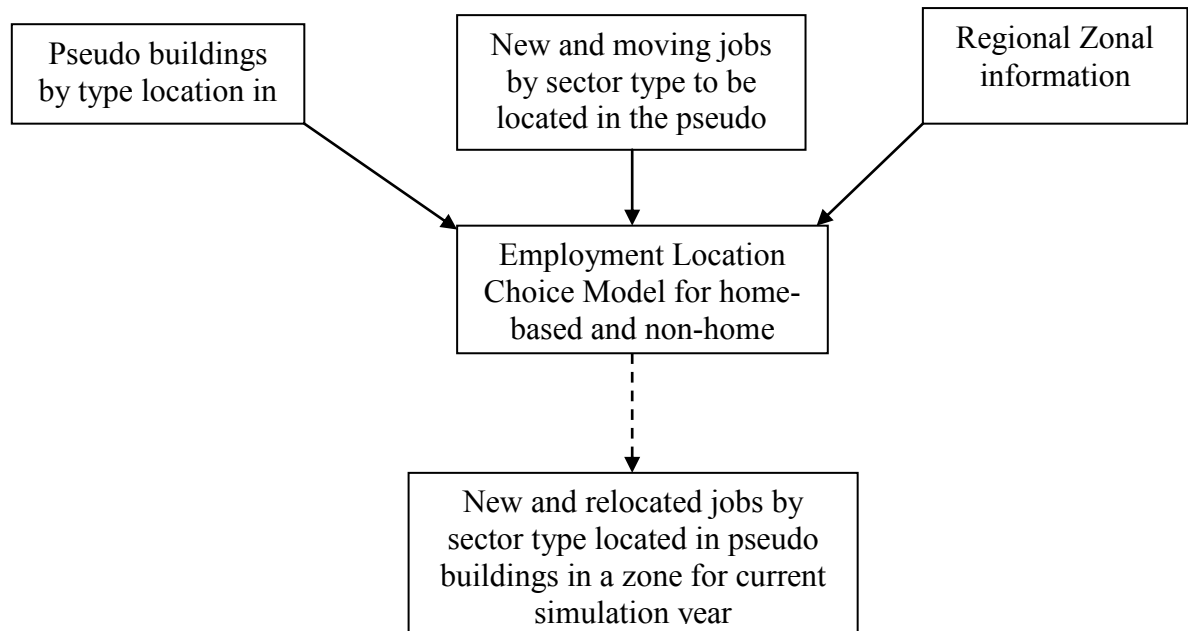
Pseudo buildings by type location in

New and moving jobs by sector type to be located in the pseudo

Regional Zonal information

Employment Location Choice Model for home-based and non-home

New and relocated jobs by sector type located in pseudo buildings in a zone for current simulation year